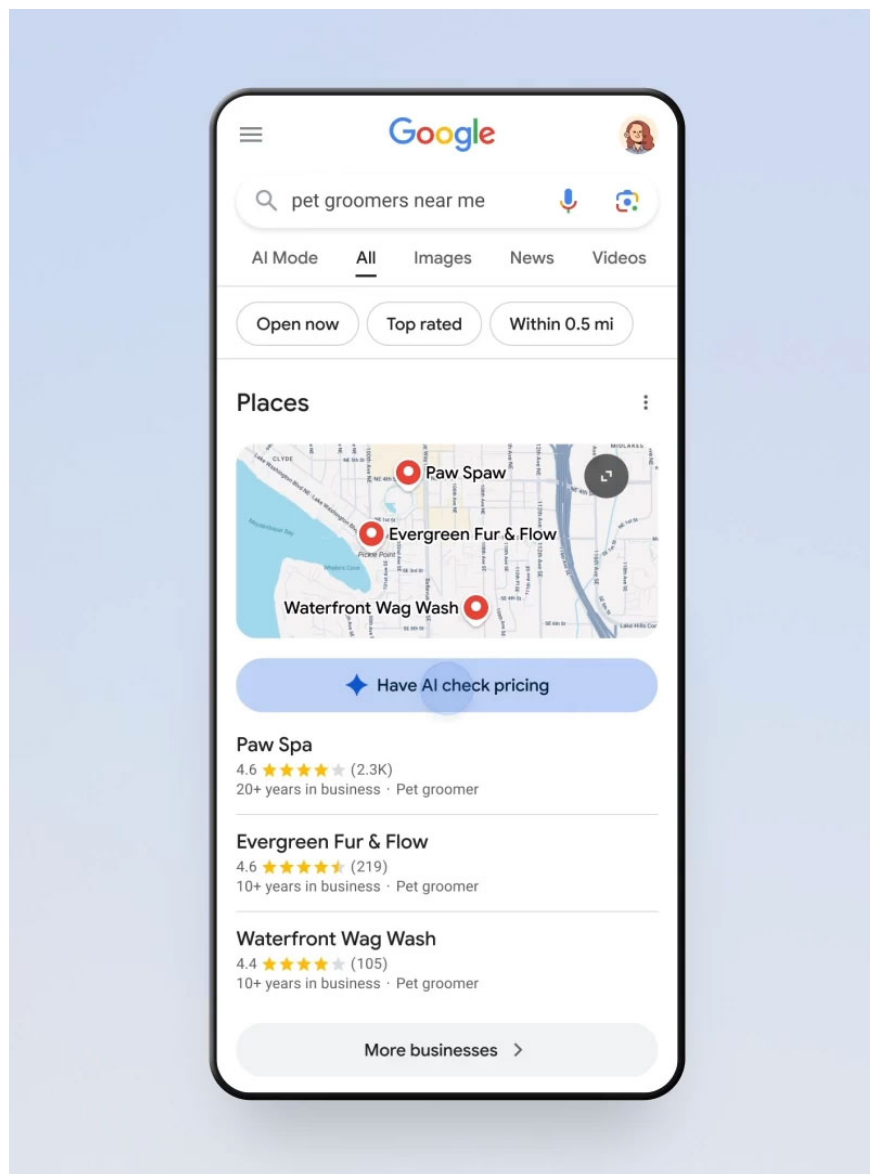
Google

pet groomers near me

AI Mode All Images News Videos

Open now Top rated Within 0.5 mi

Places

Paw Spaw
Evergreen Fur & Flow
Waterfront Wag Wash

Have AI check pricing

Paw Spa
4.6 ★★★★★ (2.3K)
20+ years in business · Pet groomer

Evergreen Fur & Flow
4.6 ★★★★★ (219)
10+ years in business · Pet groomer

Waterfront Wag Wash
4.4 ★★★★★ (105)
10+ years in business · Pet groomer

More businesses ›